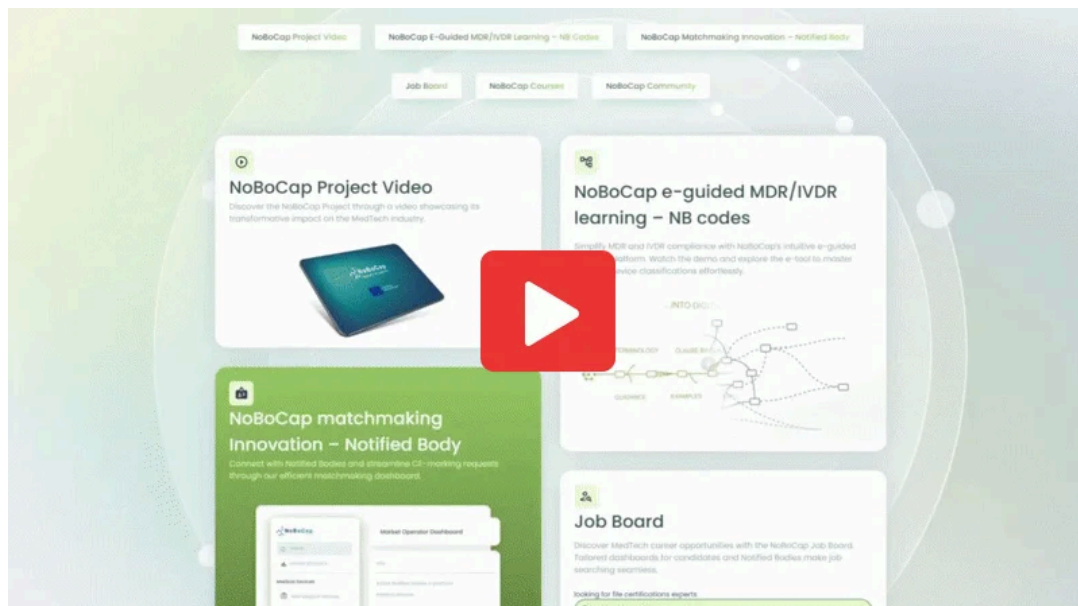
NoBoCap Project Video

NoBoCap E-Guided MDR/IVDR Learning – NB Codes

NoBoCap Matchmaking Innovation – Notified Body

Job Board

NoBoCap Courses

NoBoCap Community

NoBoCap Project Video

Discover the NoBoCap Project through a video showcasing its transformative impact on the MedTech industry.

NoBoCap e-guided MDR/IVDR learning – NB codes

Simplify MDR and IVDR compliance with NoBoCap's intuitive e-guided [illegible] platform. Watch the demo and explore the e-tool to master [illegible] device classifications effortlessly.

INTO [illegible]

TERMINOLOGY

CLASSIFICATION

GUIDANCE

EXAMPLES

NoBoCap matchmaking Innovation – Notified Body

Connect with Notified Bodies and streamline CE-marking requests through our efficient matchmaking dashboard.

NoBoCap

Market Operator Dashboard

Job Board

Discover MedTech career opportunities with the NoBoCap Job Board. Tailored dashboards for candidates and Notified Bodies make job searching seamless.

looking for file certifications experts